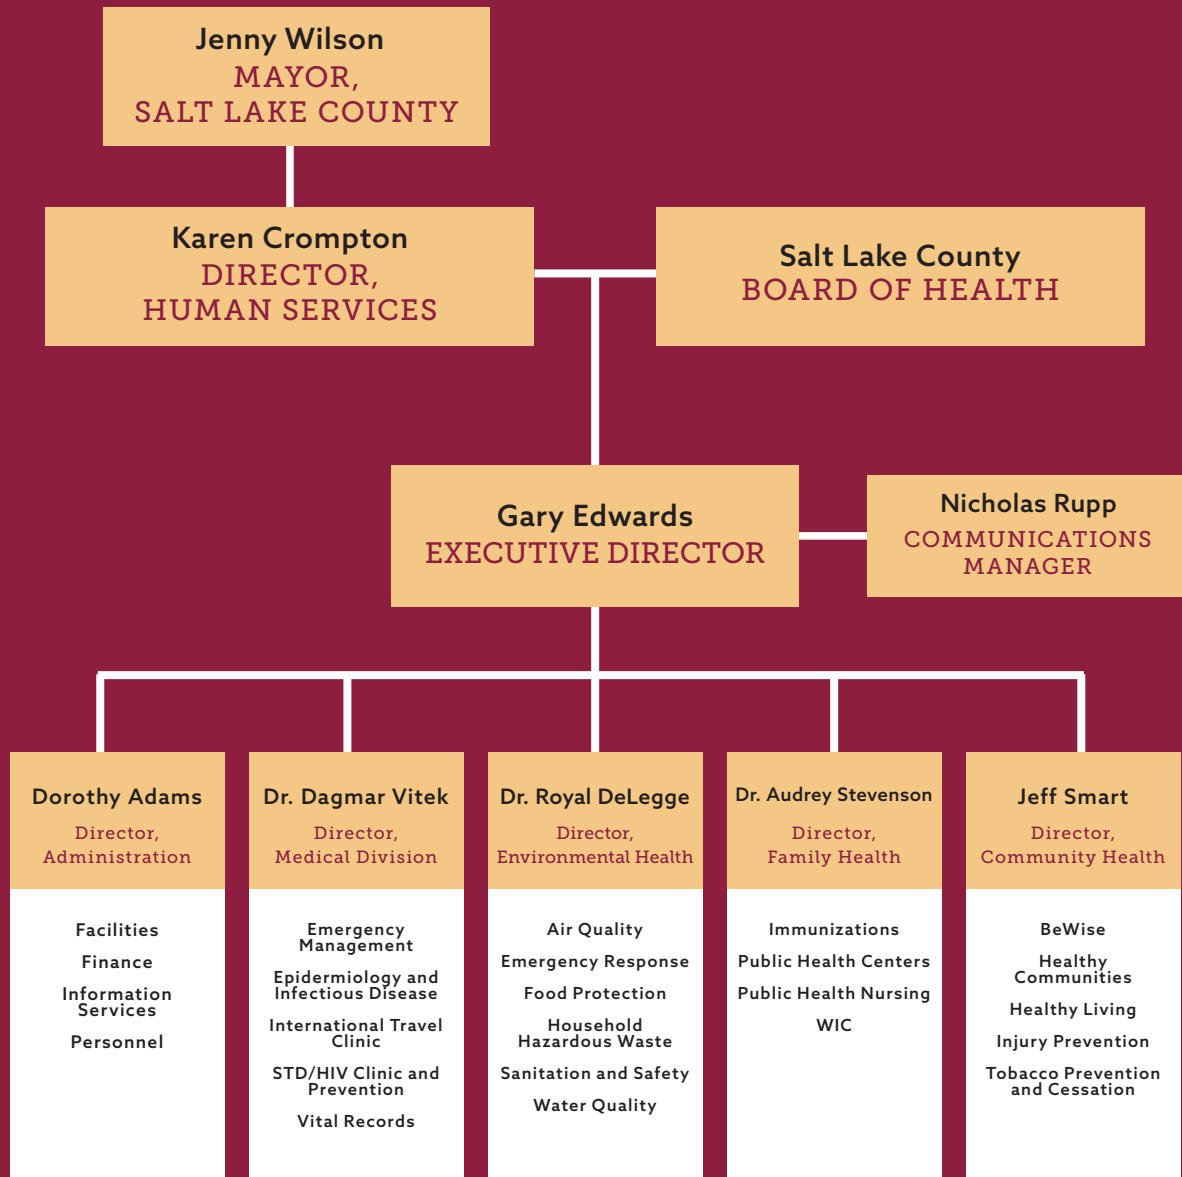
Jenny Wilson
MAYOR,
SALT LAKE COUNTY

Karen Crompton
DIRECTOR,
HUMAN SERVICES

Salt Lake County
BOARD OF HEALTH

Gary Edwards
EXECUTIVE DIRECTOR

Nicholas Rupp
COMMUNICATIONS MANAGER

Dorothy Adams
Director,
Administration

Facilities
Finance
Information Services
Personnel

Dr. Dagmar Vitek
Director,
Medical Division

Emergency Management
Epidermiology and Infectious Disease
International Travel Clinic
STD/HIV Clinic and Prevention
Vital Records

Dr. Royal DeLegge
Director,
Environmental Health

Air Quality
Emergency Response
Food Protection
Household Hazardous Waste
Sanitation and Safety
Water Quality

Dr. Audrey Stevenson
Director,
Family Health

Immunizations
Public Health Centers
Public Health Nursing
WIC

Jeff Smart
Director,
Community Health

BeWise
Healthy Communities
Healthy Living
Injury Prevention
Tobacco Prevention and Cessation